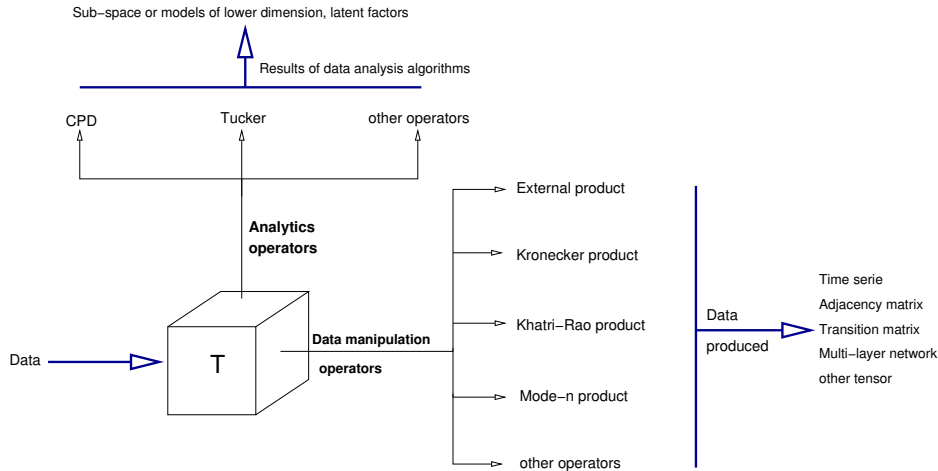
Sub−space or models of lower dimension, latent factors

Results of data analysis algorithms

CPD

Tucker

other operators

Analytics operators

Data

T

Data manipulation operators

External product

Kronecker product

Khatri−Rao product

Mode−n product

other operators

Data produced

Time serie
Adjacency matrix
Transition matrix
Multi−layer network
other tensor